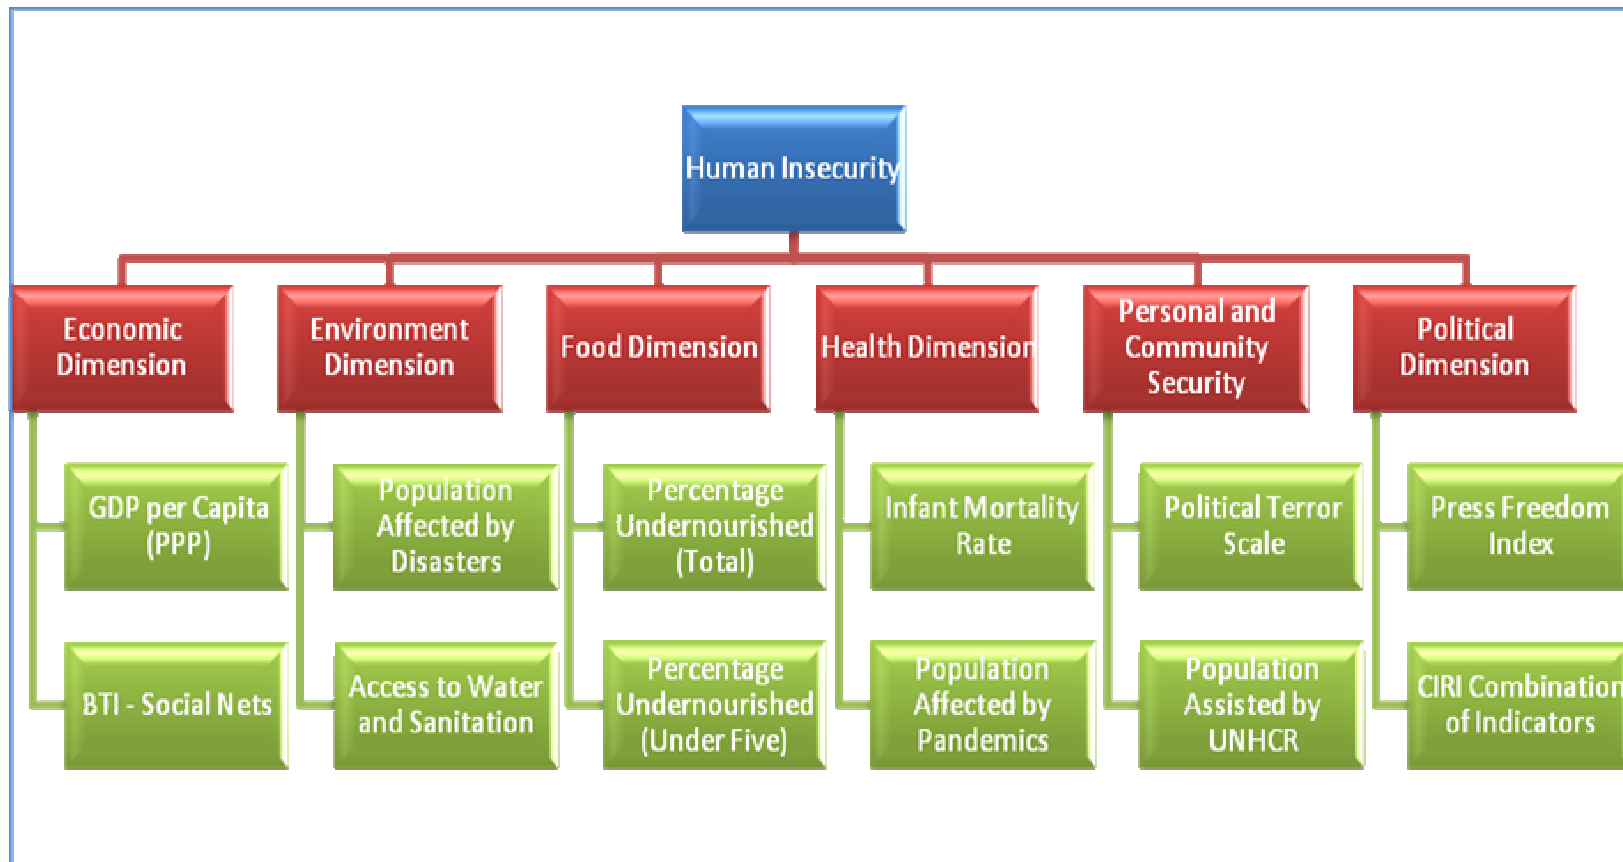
Human Insecurity

Economic Dimension

GDP per Capita (PPP)

BTI - Social Nets

Environment Dimension

Population Affected by Disasters

Access to Water and Sanitation

Food Dimension

Percentage Undernourished (Total)

Percentage Undernourished (Under Five)

Health Dimension

Infant Mortality Rate

Population Affected by Pandemics

Personal and Community Security

Political Terror Scale

Population Assisted by UNHCR

Political Dimension

Press Freedom Index

CIRI Combination of Indicators